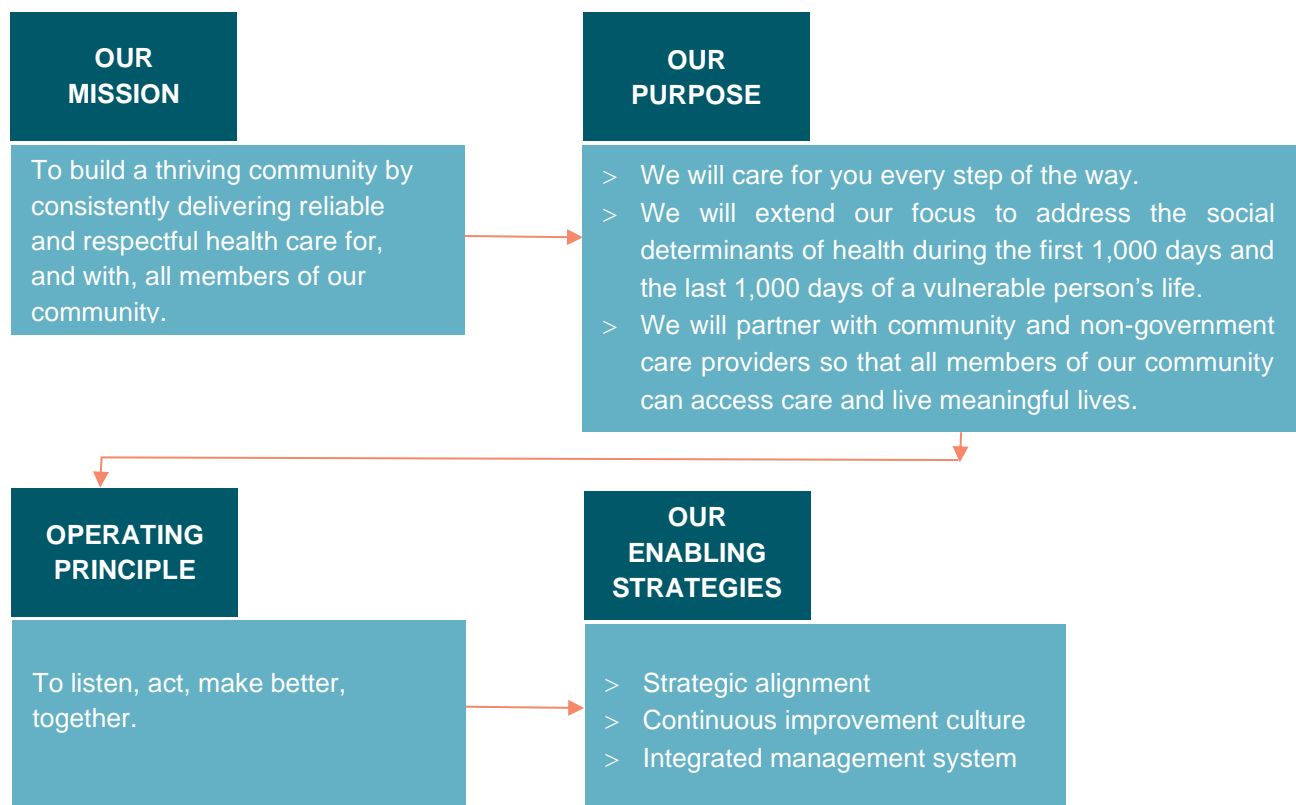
OUR MISSION

To build a thriving community by consistently delivering reliable and respectful health care for, and with, all members of our community.

OUR PURPOSE

> We will care for you every step of the way.
> We will extend our focus to address the social determinants of health during the first 1,000 days and the last 1,000 days of a vulnerable person's life.
> We will partner with community and non-government care providers so that all members of our community can access care and live meaningful lives.

OPERATING PRINCIPLE

To listen, act, make better, together.

OUR ENABLING STRATEGIES

> Strategic alignment
> Continuous improvement culture
> Integrated management system